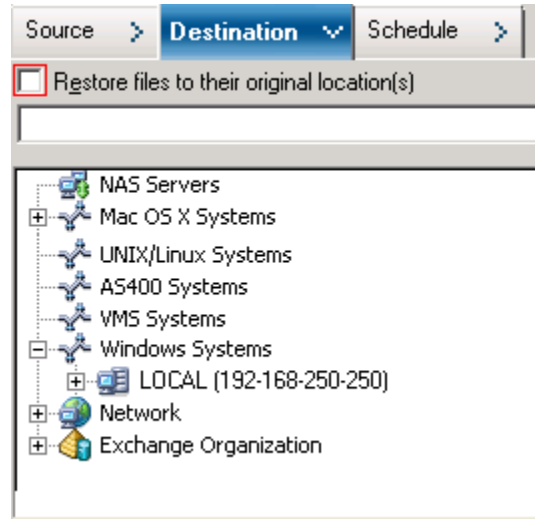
Source
Destination
Schedule

Restore files to their original location(s)

NAS Servers
Mac OS X Systems
UNIX/Linux Systems
AS400 Systems
VMS Systems
Windows Systems
LOCAL (192-168-250-250)
Network
Exchange Organization